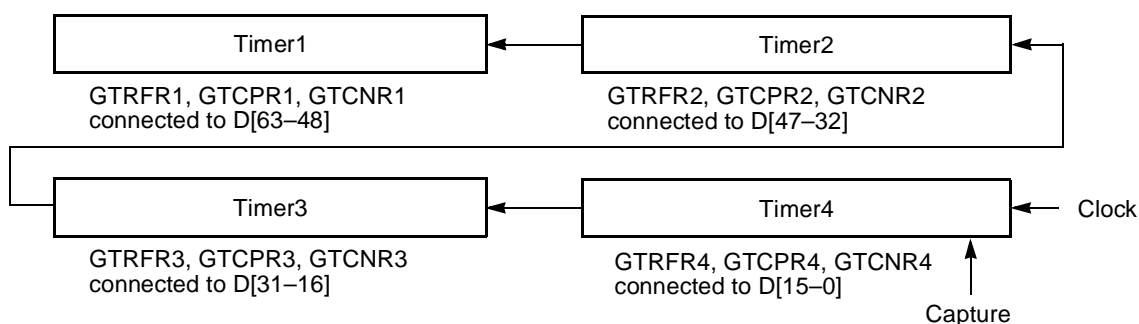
Timer1

GTRFR1, GTCPR1, GTCNR1
connected to D[63–48]

Timer2

GTRFR2, GTCPR2, GTCNR2
connected to D[47–32]

Timer3

GTRFR3, GTCPR3, GTCNR3
connected to D[31–16]

Timer4

Clock

GTRFR4, GTCPR4, GTCNR4
connected to D[15–0]

Capture